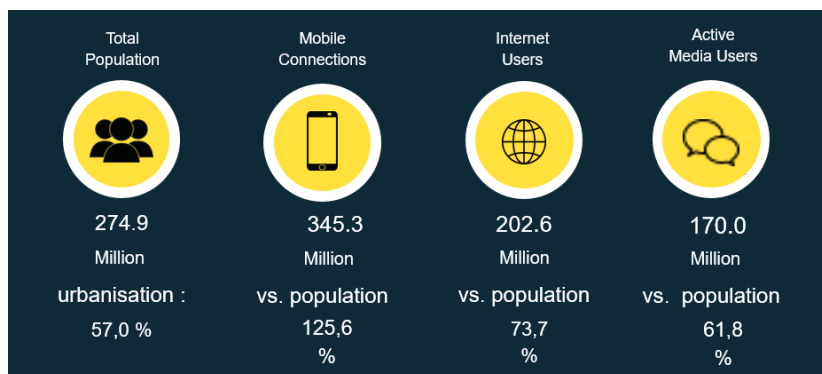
Total Population

274.9

Million

urbanisation :

57,0 %

Mobile Connections

345.3

Million

vs. population

125,6

%

Internet Users

202.6

Million

vs. population

73,7

%

Active Media Users

170.0

Million

vs. population

61,8

%